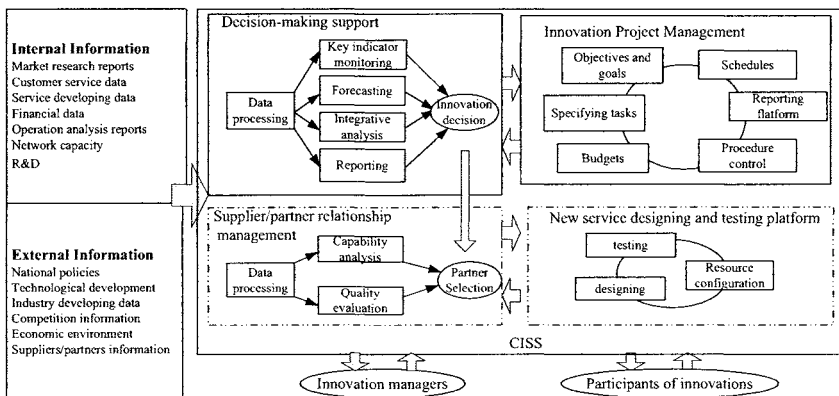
Internal Information
Market research reports
Customer service data
Service developing data
Financial data
Operation analysis reports
Network capacity
R&D

External Information
National policies
Technological development
Industry developing data
Competition information
Economic environment
Suppliers/partners information

Decision-making support

Data processing

Key indicator monitoring

Forecasting

Integrative analysis

Reporting

Innovation decision

Innovation Project Management

Objectives and goals

Schedules

Specifying tasks

Reporting flatform

Budgets

Procedure control

Supplier/partner relationship management

Data processing

Capability analysis

Quality evaluation

Partner Selection

New service designing and testing platform

testing

designing

Resource configuration

CISS

Innovation managers

Participants of innovations